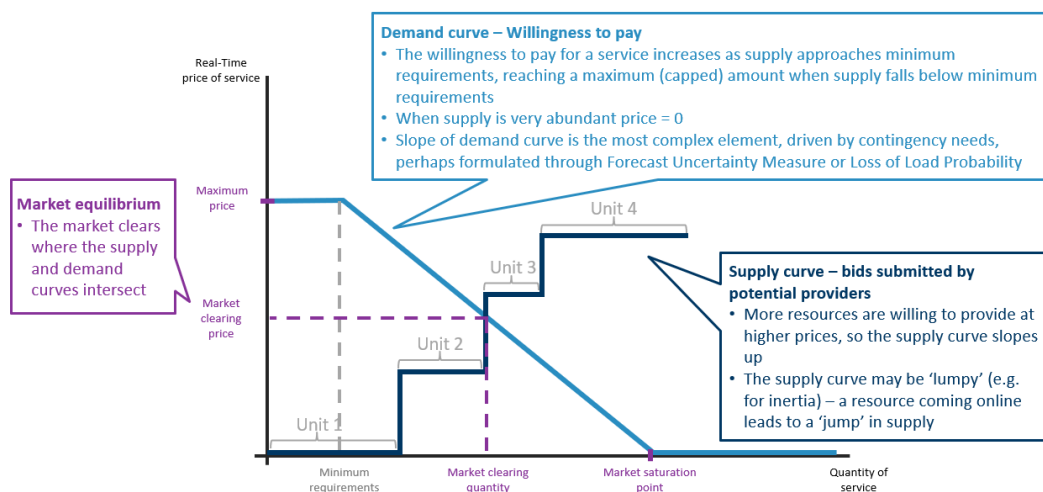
Demand curve – Willingness to pay
• The willingness to pay for a service increases as supply approaches minimum requirements, reaching a maximum (capped) amount when supply falls below minimum requirements
• When supply is very abundant price = 0
• Slope of demand curve is the most complex element, driven by contingency needs, perhaps formulated through Forecast Uncertainty Measure or Loss of Load Probability

Real-Time price of service

Market equilibrium
• The market clears where the supply and demand curves intersect

Maximum price

Market clearing price

Unit 4

Unit 3

Unit 2

Unit 1

Supply curve – bids submitted by potential providers
• More resources are willing to provide at higher prices, so the supply curve slopes up
• The supply curve may be 'lumpy' (e.g. for inertia) – a resource coming online leads to a 'jump' in supply

Minimum requirements

Market clearing quantity

Market saturation point

Quantity of service